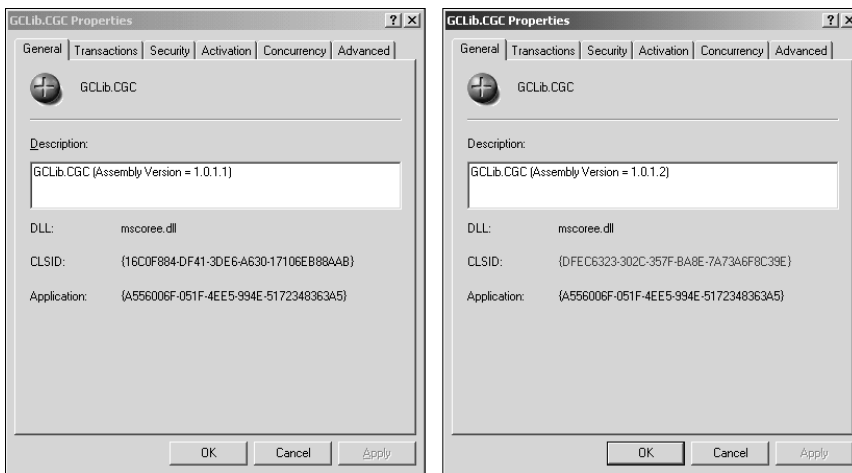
GCLib.CGC Properties

?

General | Transactions | Security | Activation | Concurrency | Advanced

GCLib.CGC

Description:

GCLib.CGC (Assembly Version = 1.0.1.1)

DLL: mscoree.dll

CLSID: {16C0F884-DF41-3DE6-A630-17106EB88AAB}

Application: {A556006F-051F-4EE5-994E-5172348363A5}

OK Cancel Apply

GCLib.CGC Properties

?

General | Transactions | Security | Activation | Concurrency | Advanced

GCLib.CGC

Description:

GCLib.CGC (Assembly Version = 1.0.1.2)

DLL: mscoree.dll

CLSID: {DFEC6323-302C-357F-BA8E-7A73A6F8C39E}

Application: {A556006F-051F-4EE5-994E-5172348363A5}

OK Cancel Apply